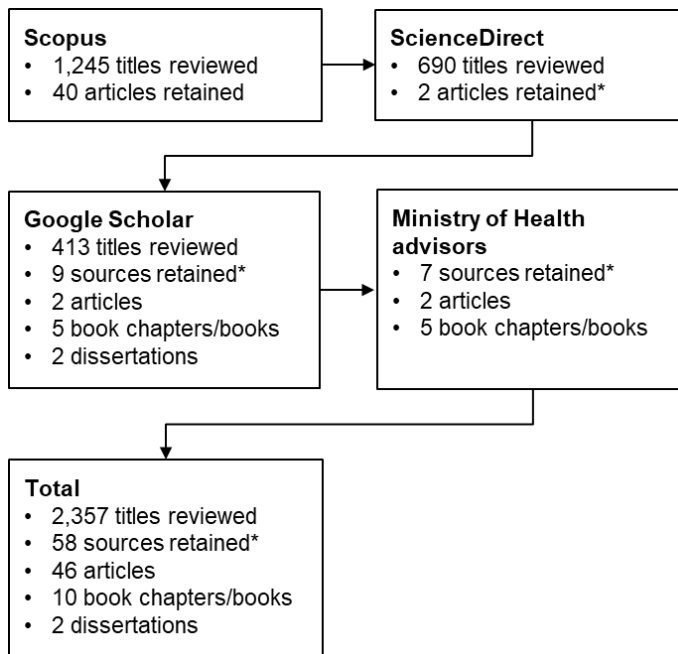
**Scopus**
- 1,245 titles reviewed
- 40 articles retained

**ScienceDirect**
- 690 titles reviewed
- 2 articles retained*

**Google Scholar**
- 413 titles reviewed
- 9 sources retained*
- 2 articles
- 5 book chapters/books
- 2 dissertations

**Ministry of Health advisors**
- 7 sources retained*
- 2 articles
- 5 book chapters/books

**Total**
- 2,357 titles reviewed
- 58 sources retained*
- 46 articles
- 10 book chapters/books
- 2 dissertations